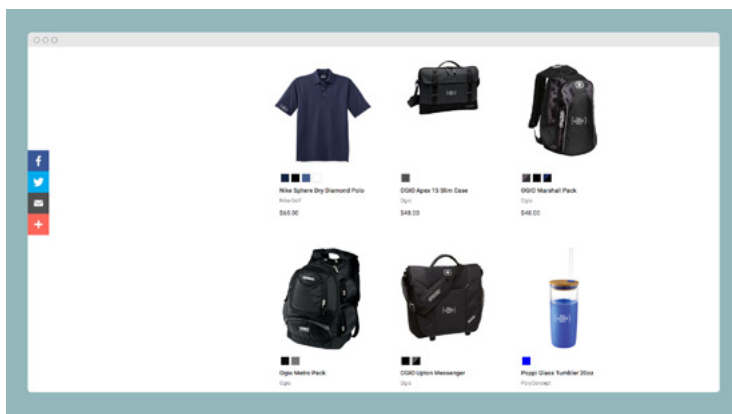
f

Nike Sphere Dry Diamond Polo
Nike Golf
$65.00

OGIO Apex 15 Slim Case
Ogio
$48.00

OGIO Marshall Pack
Ogio
$48.00

Ogio Metro Pack
Ogio

OGIO Upton Messenger
Ogio

Poppi Glass Tumbler 20oz
PolyConcept